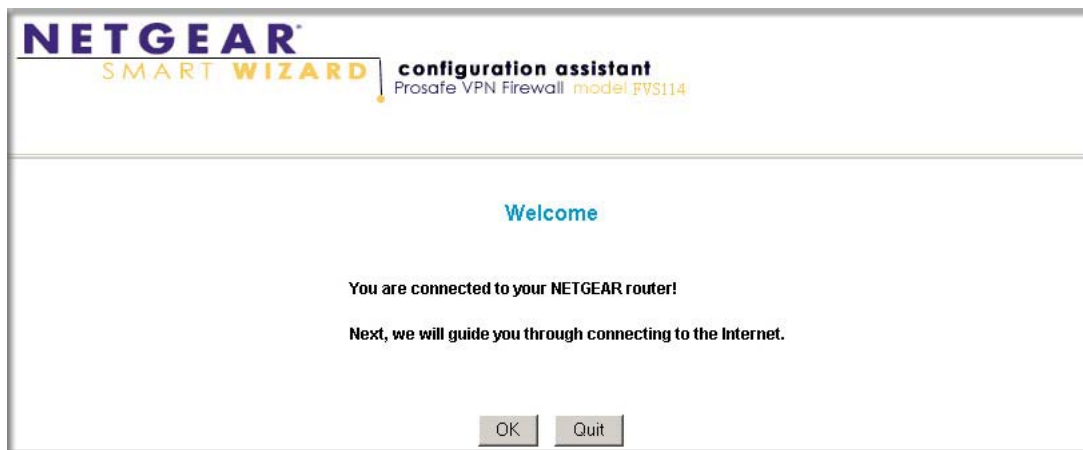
NETGEAR®
SMART WIZARD

configuration assistant
Prosafe VPN Firewall model FVS114

Welcome

You are connected to your NETGEAR router!

Next, we will guide you through connecting to the Internet.

OK Quit